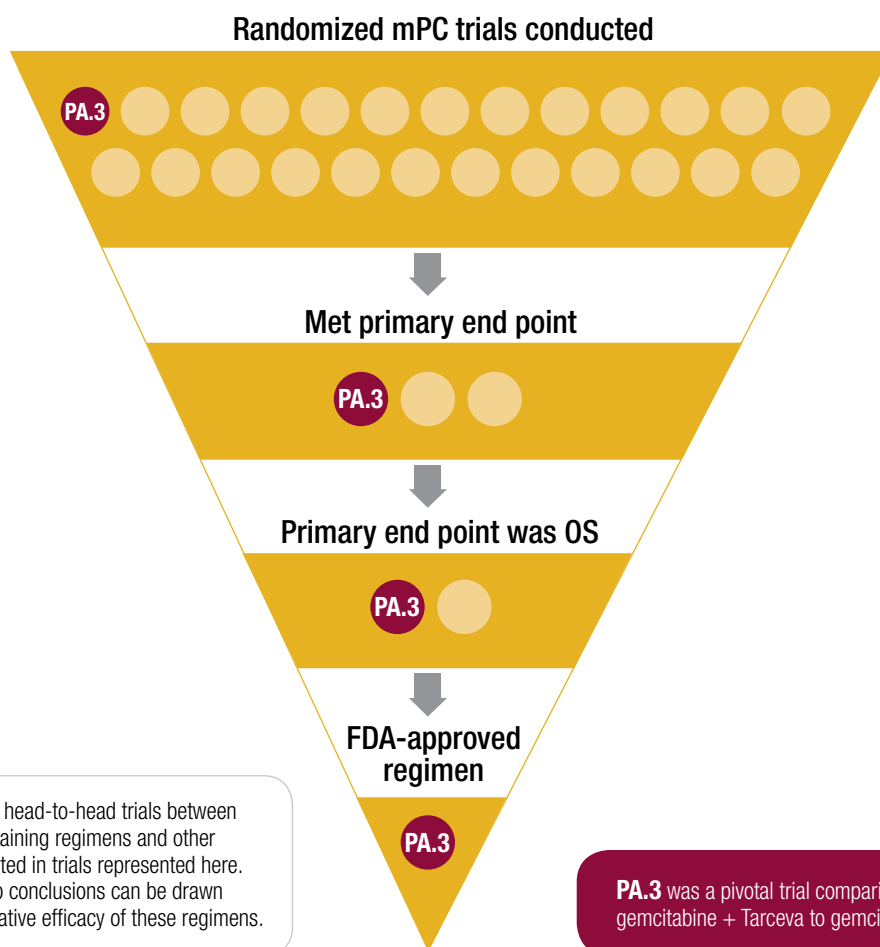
Randomized mPC trials conducted

PA.3

Met primary end point

PA.3

Primary end point was OS

PA.3

FDA-approved regimen

PA.3

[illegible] head-to-head trials between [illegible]aining regimens and other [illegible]ted in trials represented here. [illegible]o conclusions can be drawn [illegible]ative efficacy of these regimens.

PA.3 was a pivotal trial compari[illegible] gemcitabine + Tarceva to gemci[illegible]